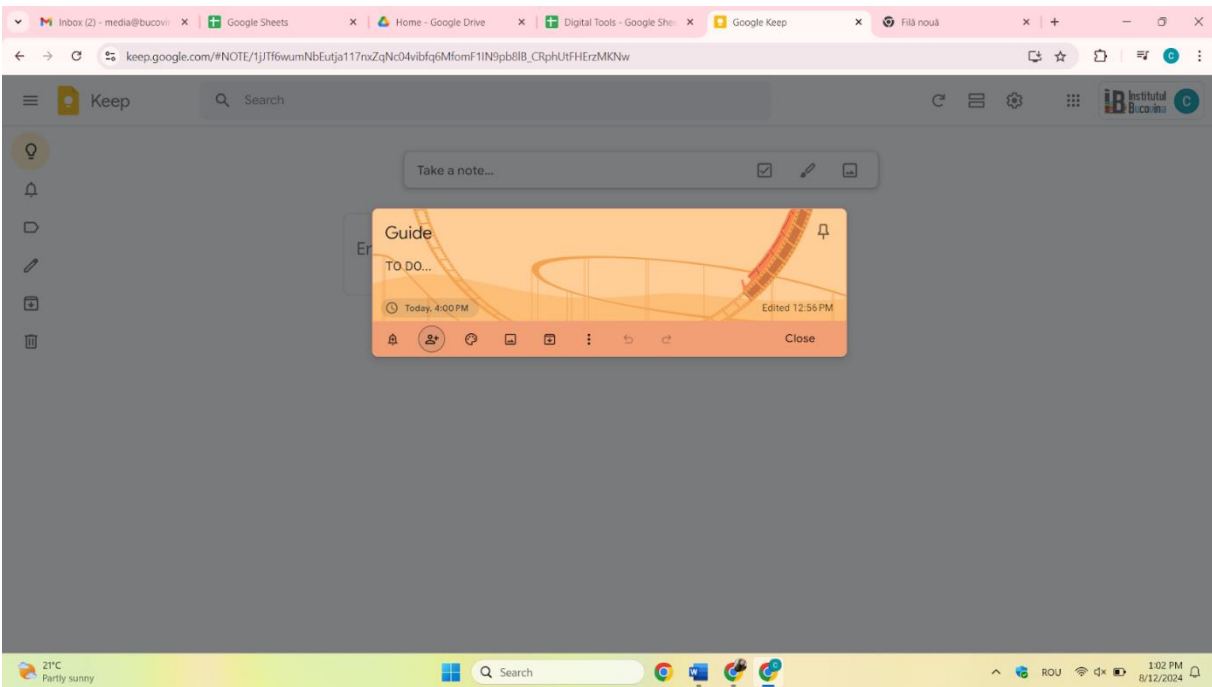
Inbox (2) - media@bucovi ×
Google Sheets ×
Home - Google Drive ×
Digital Tools - Google She ×
Google Keep ×
Filă nouă ×

keep.google.com/#NOTE/1jJTf6wumNbEutja117nxZqNc04vibfq6MfomF1IN9pb8lB_CRphUtFHErzMKNw

Keep
Search

Institutul Bucovina

Take a note...

En

Guide
TO DO...
Today, 4:00 PM
Edited 12:56 PM
Close

21°C
Partly sunny
Search
ROU
1:02 PM
8/12/2024